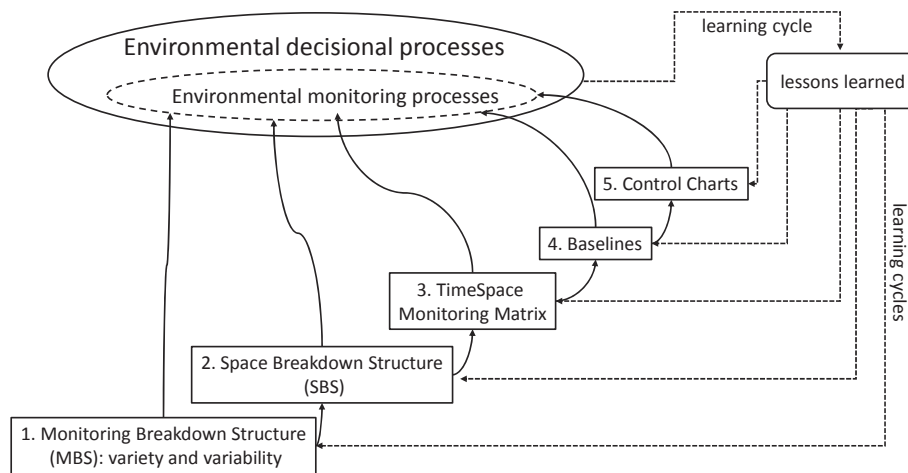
learning cycle

Environmental decisional processes

Environmental monitoring processes

lessons learned

5. Control Charts

learning cycles

4. Baselines

3. TimeSpace Monitoring Matrix

2. Space Breakdown Structure (SBS)

1. Monitoring Breakdown Structure (MBS): variety and variability